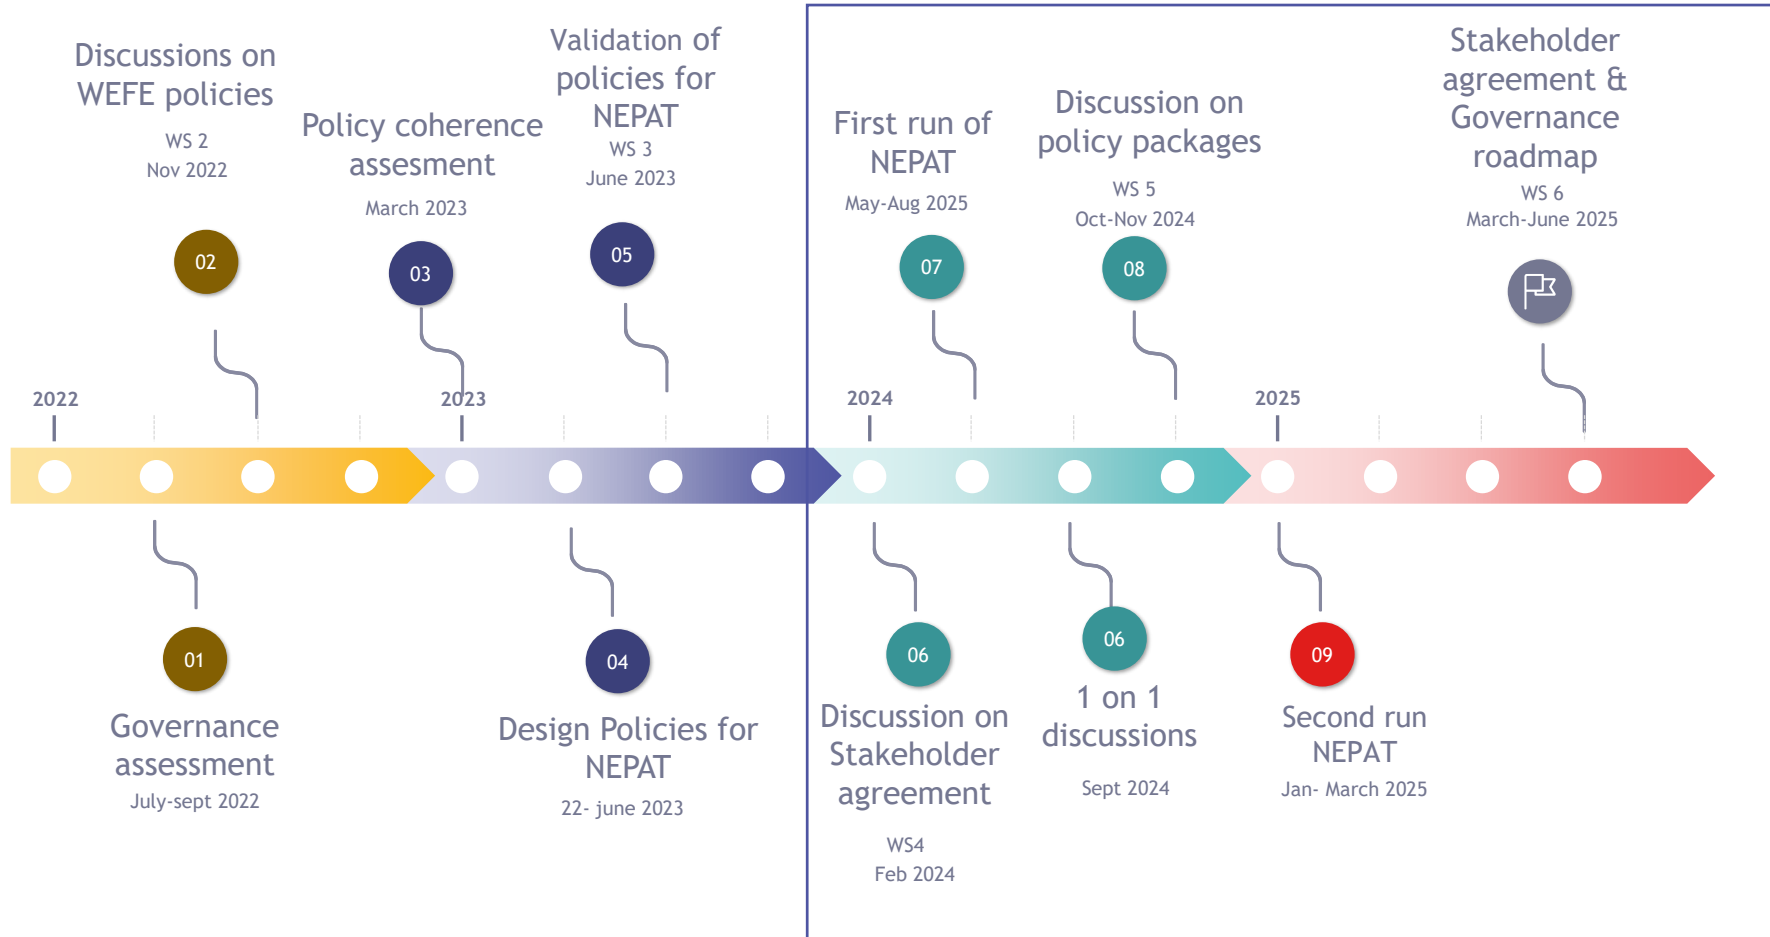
Discussions on WEFE policies
WS 2
Nov 2022

02

Policy coherence assesment
March 2023

03

Validation of policies for NEPAT
WS 3
June 2023

05

First run of NEPAT
May-Aug 2025

07

Discussion on policy packages
WS 5
Oct-Nov 2024

08

Stakeholder agreement & Governance roadmap
WS 6
March-June 2025

2022
2023
2024
2025

01
Governance assessment
July-sept 2022

04
Design Policies for NEPAT
22- june 2023

06
Discussion on Stakeholder agreement
WS4
Feb 2024

06
1 on 1 discussions
Sept 2024

09
Second run NEPAT
Jan- March 2025